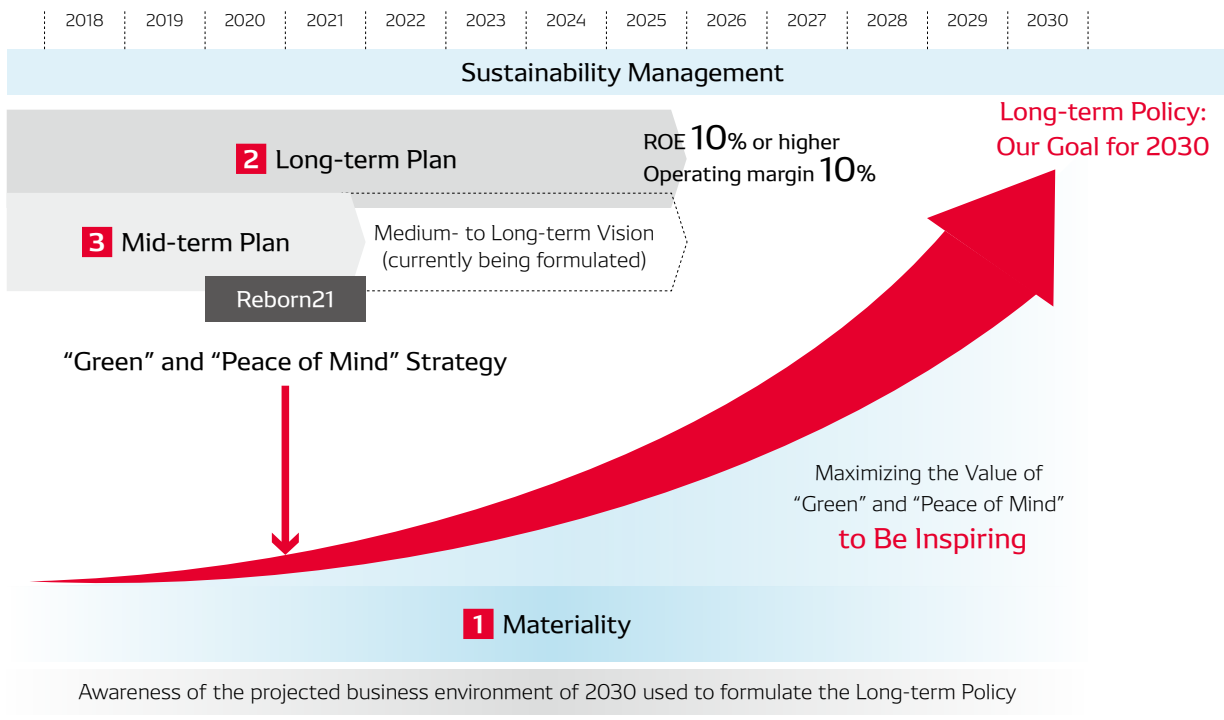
| 2018 | 2019 | 2020 | 2021 | 2022 | 2023 | 2024 | 2025 | 2026 | 2027 | 2028 | 2029 | 2030 |
|---|---|---|---|---|---|---|---|---|---|---|---|---|

Sustainability Management

Long-term Policy: Our Goal for 2030

2 Long-term Plan

ROE 10% or higher
Operating margin 10%

3 Mid-term Plan

Medium- to Long-term Vision (currently being formulated)

Reborn21

“Green” and “Peace of Mind” Strategy

Maximizing the Value of “Green” and “Peace of Mind” to Be Inspiring

1 Materiality

Awareness of the projected business environment of 2030 used to formulate the Long-term Policy